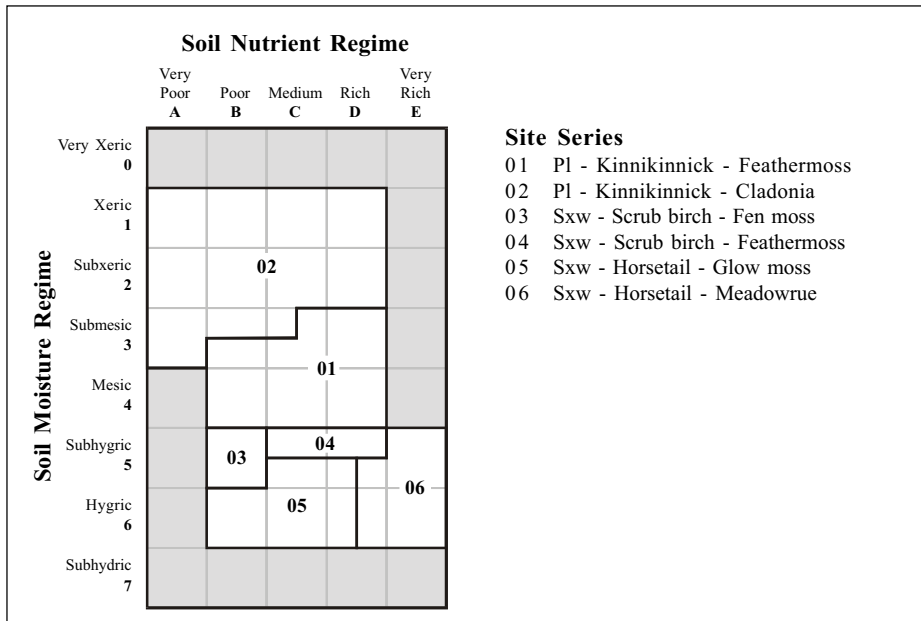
Soil Nutrient Regime

Very Poor A
Poor B
Medium C
Rich D
Very Rich E

Soil Moisture Regime

Very Xeric 0
Xeric 1
Subxeric 2
Submesic 3
Mesic 4
Subhygric 5
Hygric 6
Subhydric 7

02
01
03
04
05
06

Site Series
01 Pl - Kinnikinnick - Feathermoss
02 Pl - Kinnikinnick - Cladonia
03 Sxw - Scrub birch - Fen moss
04 Sxw - Scrub birch - Feathermoss
05 Sxw - Horsetail - Glow moss
06 Sxw - Horsetail - Meadowrue